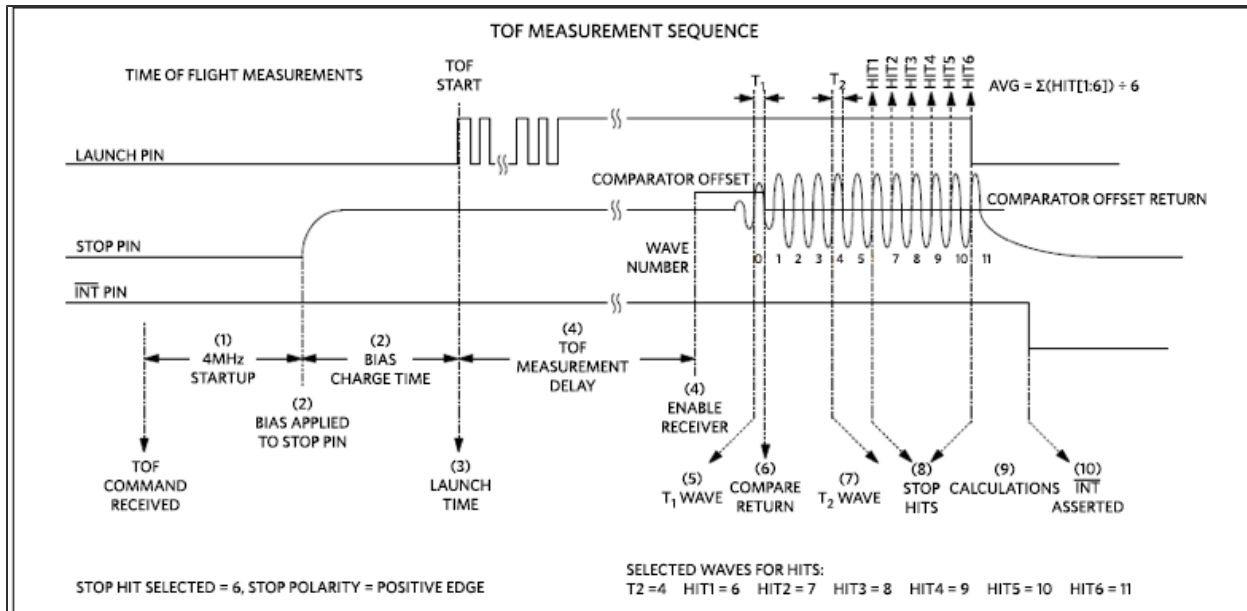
TOF MEASUREMENT SEQUENCE

TIME OF FLIGHT MEASUREMENTS

TOF START

$T_1$

$T_2$

HIT1 HIT2 HIT3 HIT4 HIT5 HIT6

AVG = Σ(HIT[1:6]) ÷ 6

LAUNCH PIN

COMPARATOR OFFSET

COMPARATOR OFFSET RETURN

STOP PIN

WAVE NUMBER

0 1 2 3 4 5 6 7 8 9 10 11

$\overline{INT}$ PIN

(1) 4MHz STARTUP

(2) BIAS CHARGE TIME

(4) TOF MEASUREMENT DELAY

(2) BIAS APPLIED TO STOP PIN

(4) ENABLE RECEIVER

TOF COMMAND RECEIVED

(3) LAUNCH TIME

(5) $T_1$ WAVE

(6) COMPARE RETURN

(7) $T_2$ WAVE

(8) STOP HITS

(9) CALCULATIONS

(10) $\overline{INT}$ ASSERTED

STOP HIT SELECTED = 6, STOP POLARITY = POSITIVE EDGE

SELECTED WAVES FOR HITS:
T2 =4 HIT1 = 6 HIT2 = 7 HIT3 = 8 HIT4 = 9 HIT5 = 10 HIT6 = 11